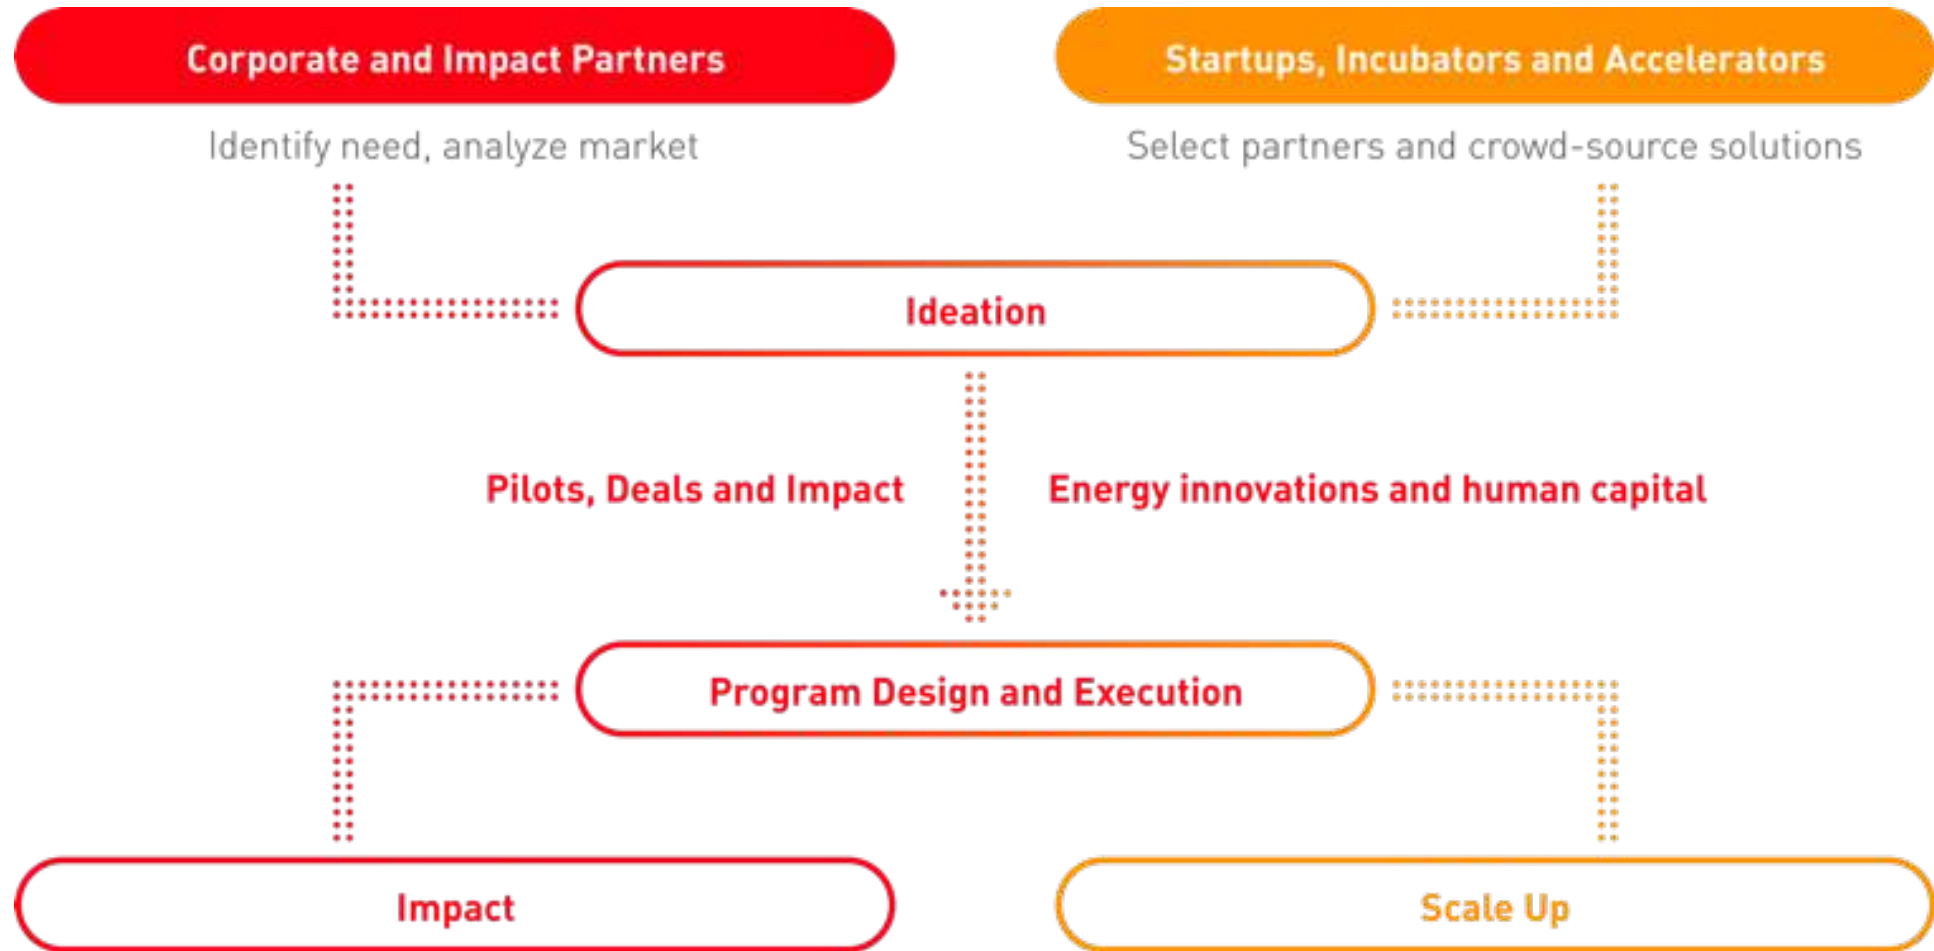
Corporate and Impact Partners

Startups, Incubators and Accelerators

Identify need, analyze market

Select partners and crowd-source solutions

Ideation

Pilots, Deals and Impact

Energy innovations and human capital

Program Design and Execution

Impact

Scale Up